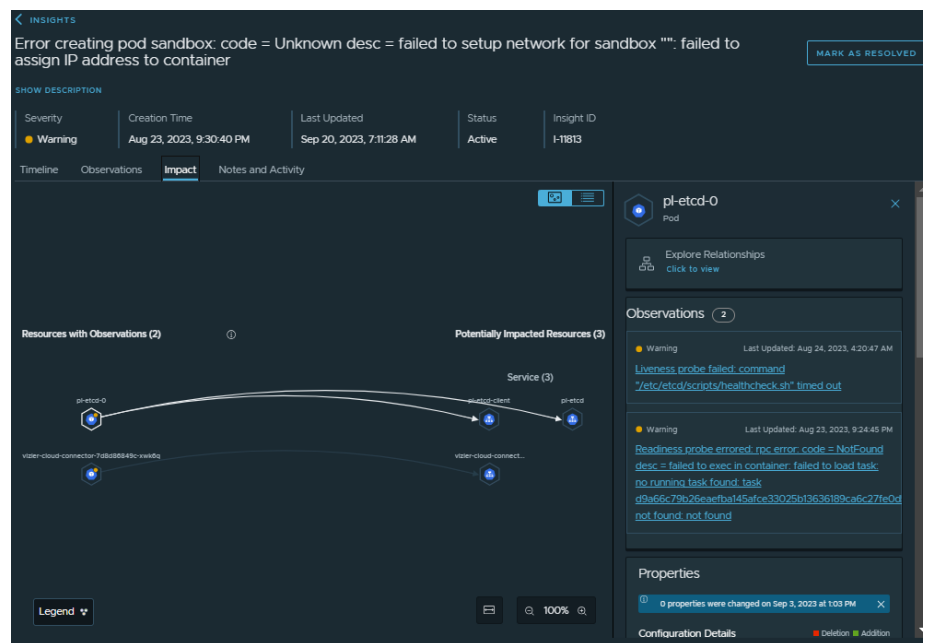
INSIGHTS

Error creating pod sandbox: code = Unknown desc = failed to setup network for sandbox "": failed to assign IP address to container

MARK AS RESOLVED

SHOW DESCRIPTION

| Severity | Creation Time | Last Updated | Status | Insight ID |
|---|---|---|---|---|
| Warning | Aug 23, 2023, 9:30:40 PM | Sep 20, 2023, 7:11:28 AM | Active | I-11813 |

Timeline Observations Impact Notes and Activity

Resources with Observations (2)

Potentially Impacted Resources (3)

Service (3)

pl-etcd-0

pl-etcd-client

pl-etcd

vizier-cloud-connector-7d8d86849c-xwk6q

vizier-cloud-connect...

Legend

100%

pl-etcd-0
Pod

Explore Relationships
Click to view

Observations 2

Warning Last Updated: Aug 24, 2023, 4:20:47 AM
Liveness probe failed: command "/etc/etcd/scripts/healthcheck.sh" timed out

Warning Last Updated: Aug 23, 2023, 9:24:45 PM
Readiness probe errored: rpc error: code = NotFound desc = failed to exec in container: failed to load task: no running task found: task d9a66c79b26eaefba145afce33025b13636189ca6c27fe0d not found: not found

Properties

0 properties were changed on Sep 3, 2023 at 1:03 PM

Configuration Details

Deletion Addition